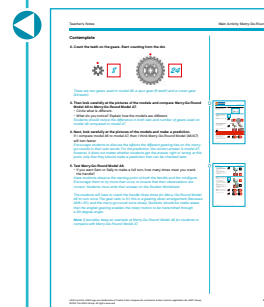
Teacher's Notes

Math Activity: Merry-Go-Round

Contemplate

2. Count the teeth on the gears. Start counting from the dot.

8

24

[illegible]

3. Then look carefully at the pictures of the models and compare Merry-Go-Round Model A2 to Merry-Go-Round Model A1.
• Circle what is different.
• What do you notice? Explain how the models are different.
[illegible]

4. Next, look carefully at the pictures of the models and make a prediction.
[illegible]

5. Test Merry-Go-Round Model A2.
• If you want Sam or Sally to make a full turn, how many times must you crank the handle?
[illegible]

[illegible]

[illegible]

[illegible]

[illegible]